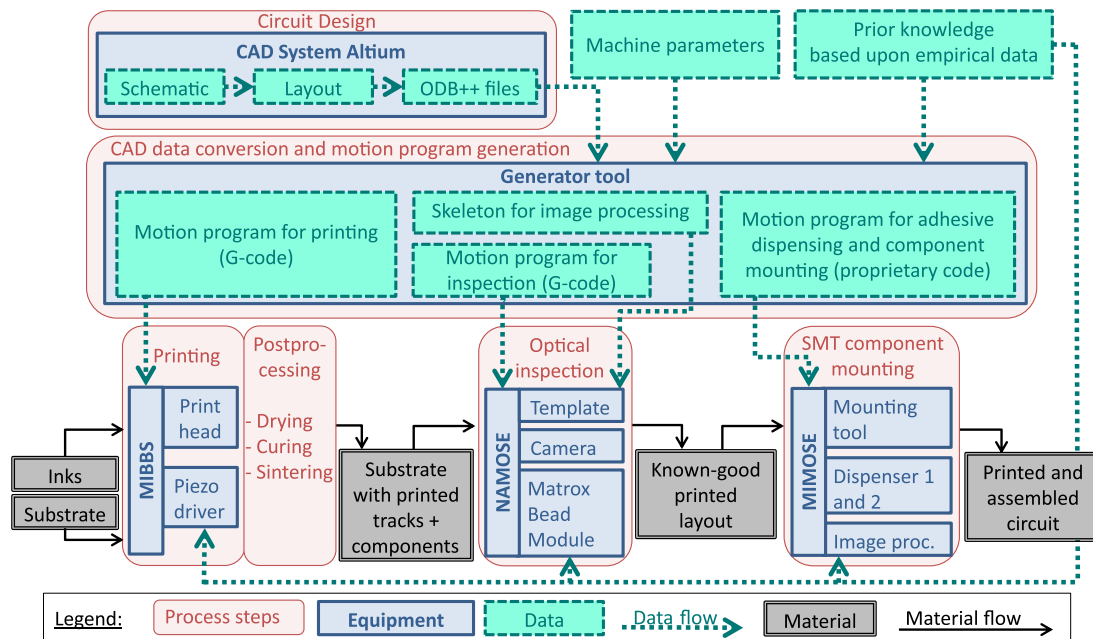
Circuit Design

CAD System Altium

Schematic

Layout

ODB++ files

Machine parameters

Prior knowledge based upon empirical data

CAD data conversion and motion program generation

Generator tool

Motion program for printing (G-code)

Skeleton for image processing

Motion program for inspection (G-code)

Motion program for adhesive dispensing and component mounting (proprietary code)

Printing

MIBBS

Print head

Piezo driver

Postprocessing

- Drying
- Curing
- Sintering

Inks

Substrate

Substrate with printed tracks + components

Optical inspection

NAMOSE

Template

Camera

Matrox Bead Module

Known-good printed layout

SMT component mounting

MIMOSE

Mounting tool

Dispenser 1 and 2

Image proc.

Printed and assembled circuit

Legend: Process steps Equipment Data Data flow Material Material flow